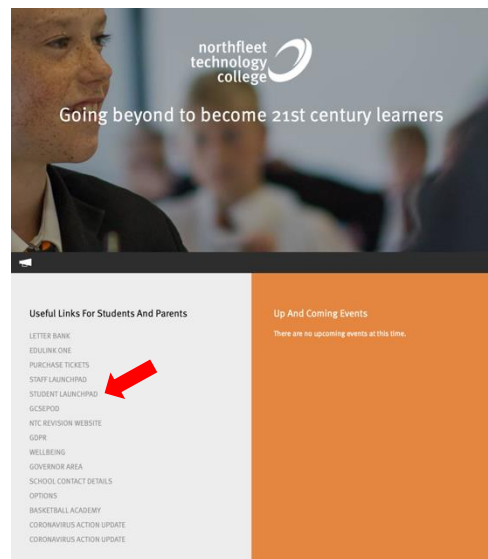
northfleet technology college

Going beyond to become 21st century learners

Useful Links For Students And Parents

LETTER BANK
EDULINK ONE
PURCHASE TICKETS
STAFF LAUNCHPAD
STUDENT LAUNCHPAD
GCSEPOD
NTC REVISION WEBSITE
GDPR
WELLBEING
GOVERNOR AREA
SCHOOL CONTACT DETAILS
OPTIONS
BASKETBALL ACADEMY
CORONAVIRUS ACTION UPDATE
CORONAVIRUS ACTION UPDATE

Up And Coming Events

There are no upcoming events at this time.